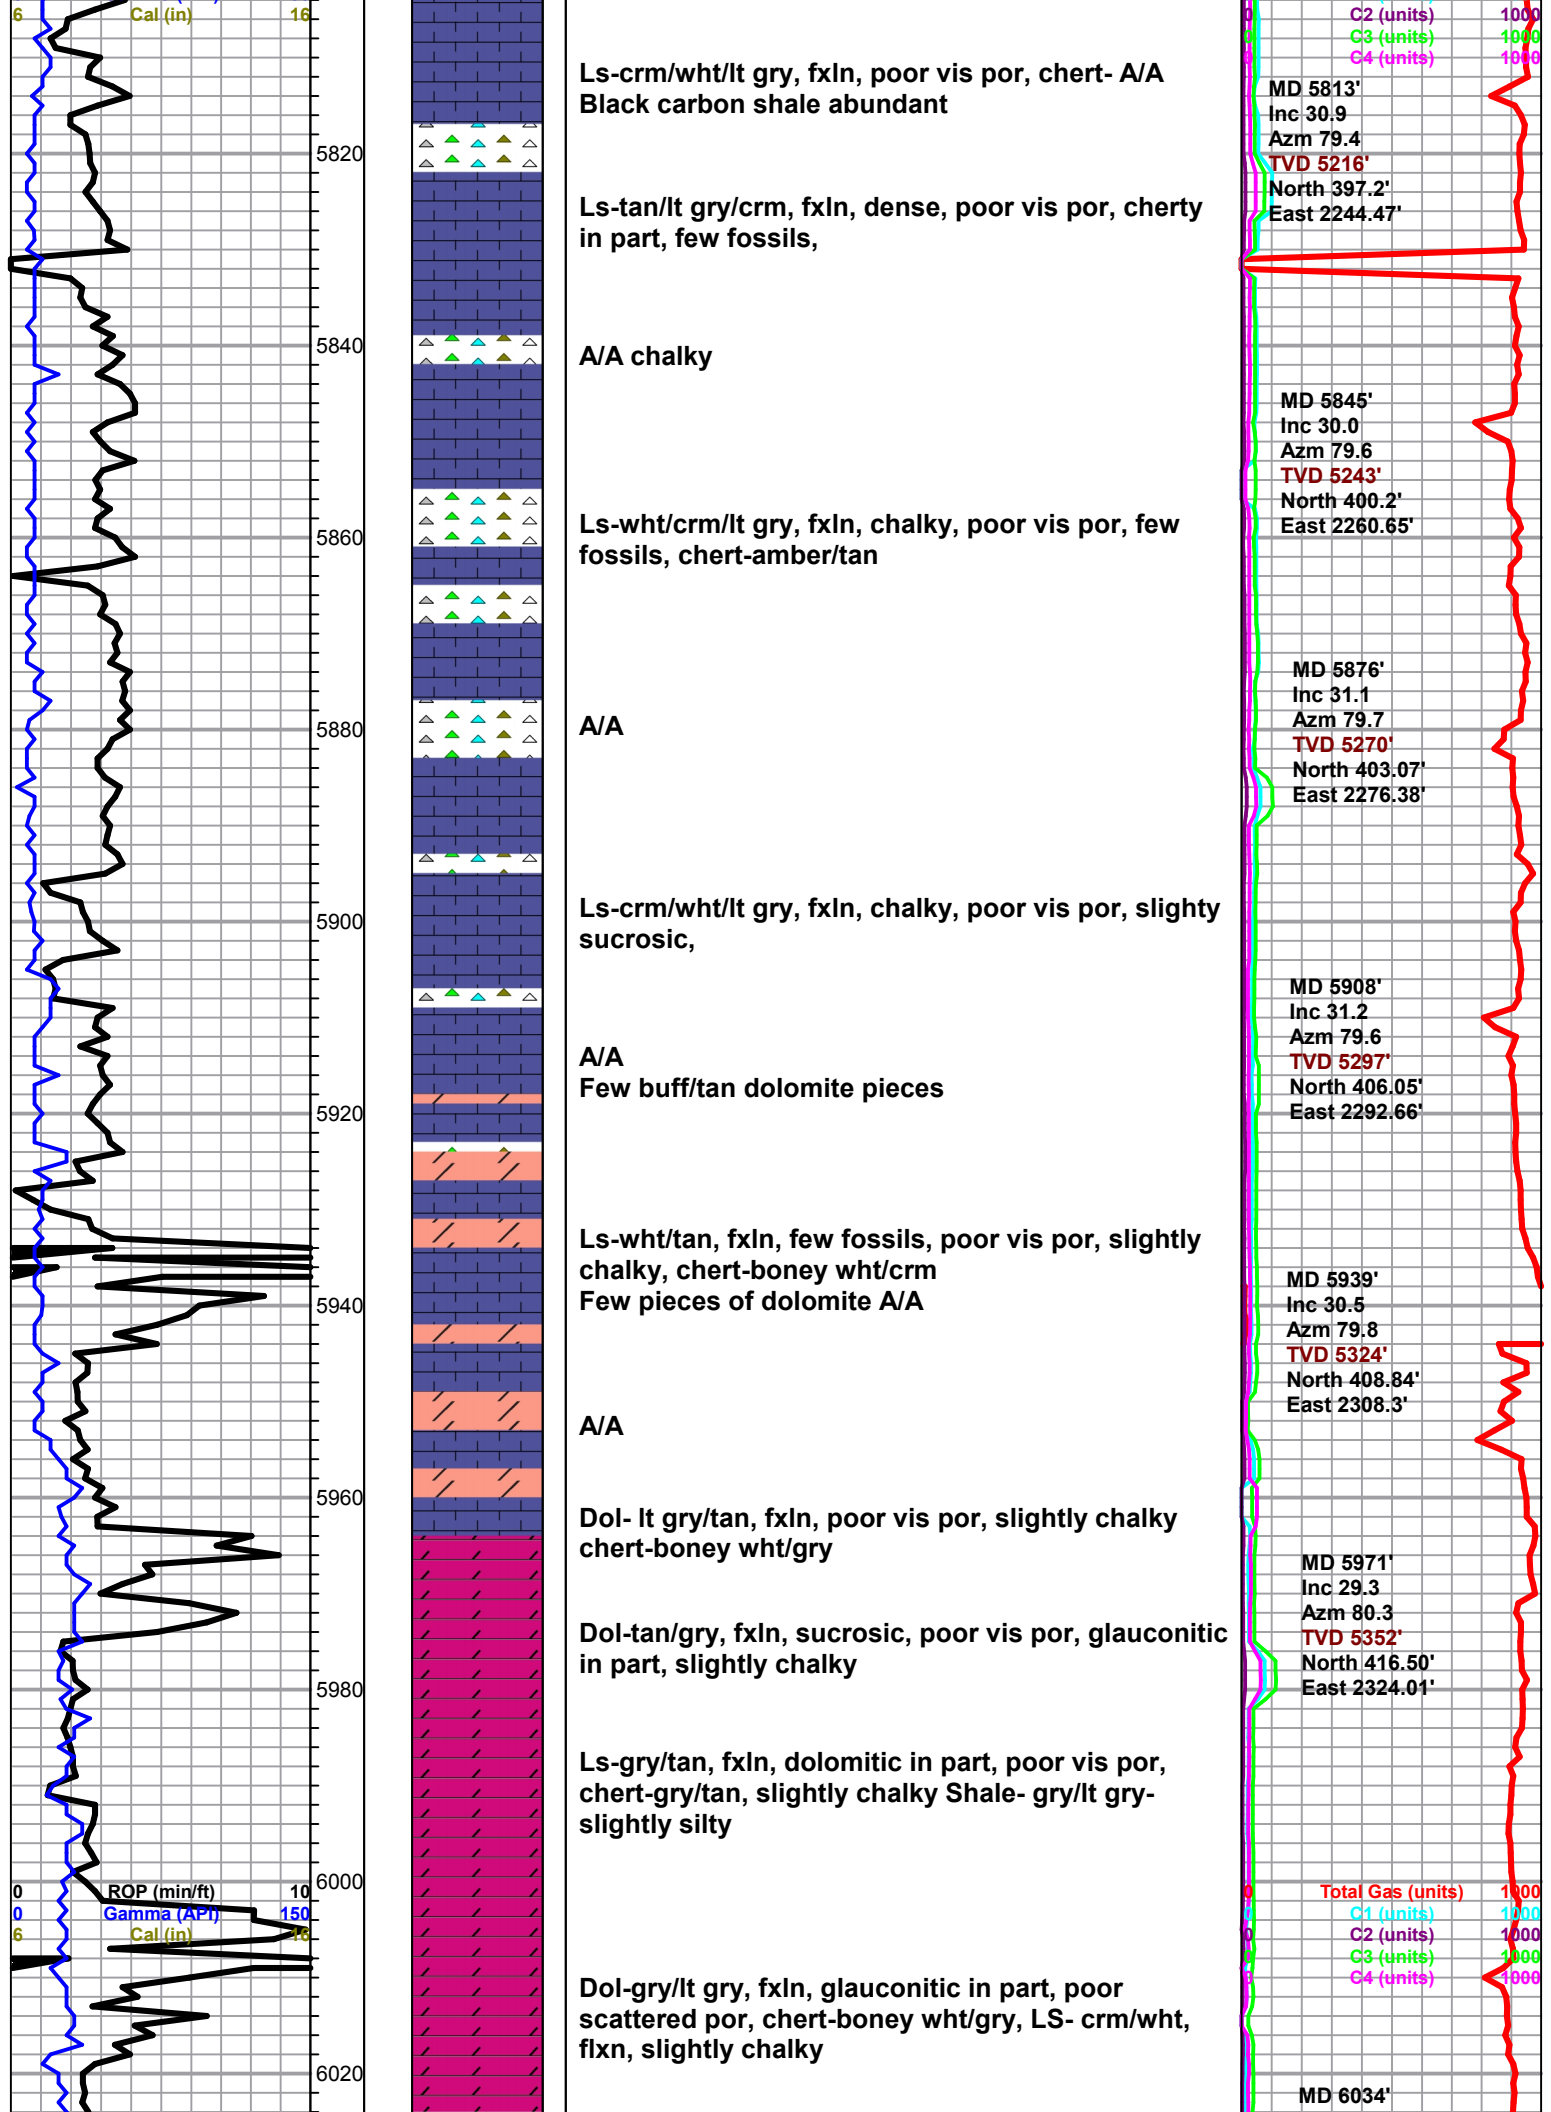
6 Cal (in) 16

5820

5840

5860

5880

5900

5920

5940

5960

5980

6000

6020

0 ROP (min/ft) 10
0 Gamma (API) 150
6 Cal (in) 16

Ls-crm/wht/lt gry, fxln, poor vis por, chert- A/A
Black carbon shale abundant

Ls-tan/lt gry/crm, fxln, dense, poor vis por, cherty in part, few fossils,

A/A chalky

Ls-wht/crm/lt gry, fxln, chalky, poor vis por, few fossils, chert-amber/tan

A/A

Ls-crm/wht/lt gry, fxln, chalky, poor vis por, slighty sucrosic,

A/A
Few buff/tan dolomite pieces

Ls-wht/tan, fxln, few fossils, poor vis por, slightly chalky, chert-boney wht/crm
Few pieces of dolomite A/A

A/A

Dol- lt gry/tan, fxln, poor vis por, slightly chalky chert-boney wht/gry

Dol-tan/gry, fxln, sucrosic, poor vis por, glauconitic in part, slightly chalky

Ls-gry/tan, fxln, dolomitic in part, poor vis por, chert-gry/tan, slightly chalky Shale- gry/lt gry- slightly silty

Dol-gry/lt gry, fxln, glauconitic in part, poor scattered por, chert-boney wht/gry, LS- crm/wht, flxn, slightly chalky

0 C2 (units) 1000
0 C3 (units) 1000
0 C4 (units) 1000

MD 5813'
Inc 30.9
Azm 79.4
TVD 5216'
North 397.2'
East 2244.47'

MD 5845'
Inc 30.0
Azm 79.6
TVD 5243'
North 400.2'
East 2260.65'

MD 5876'
Inc 31.1
Azm 79.7
TVD 5270'
North 403.07'
East 2276.38'

MD 5908'
Inc 31.2
Azm 79.6
TVD 5297'
North 406.05'
East 2292.66'

MD 5939'
Inc 30.5
Azm 79.8
TVD 5324'
North 408.84'
East 2308.3'

MD 5971'
Inc 29.3
Azm 80.3
TVD 5352'
North 416.50'
East 2324.01'

0 Total Gas (units) 1000
0 C1 (units) 1000
0 C2 (units) 1000
0 C3 (units) 1000
0 C4 (units) 1000

MD 6034'